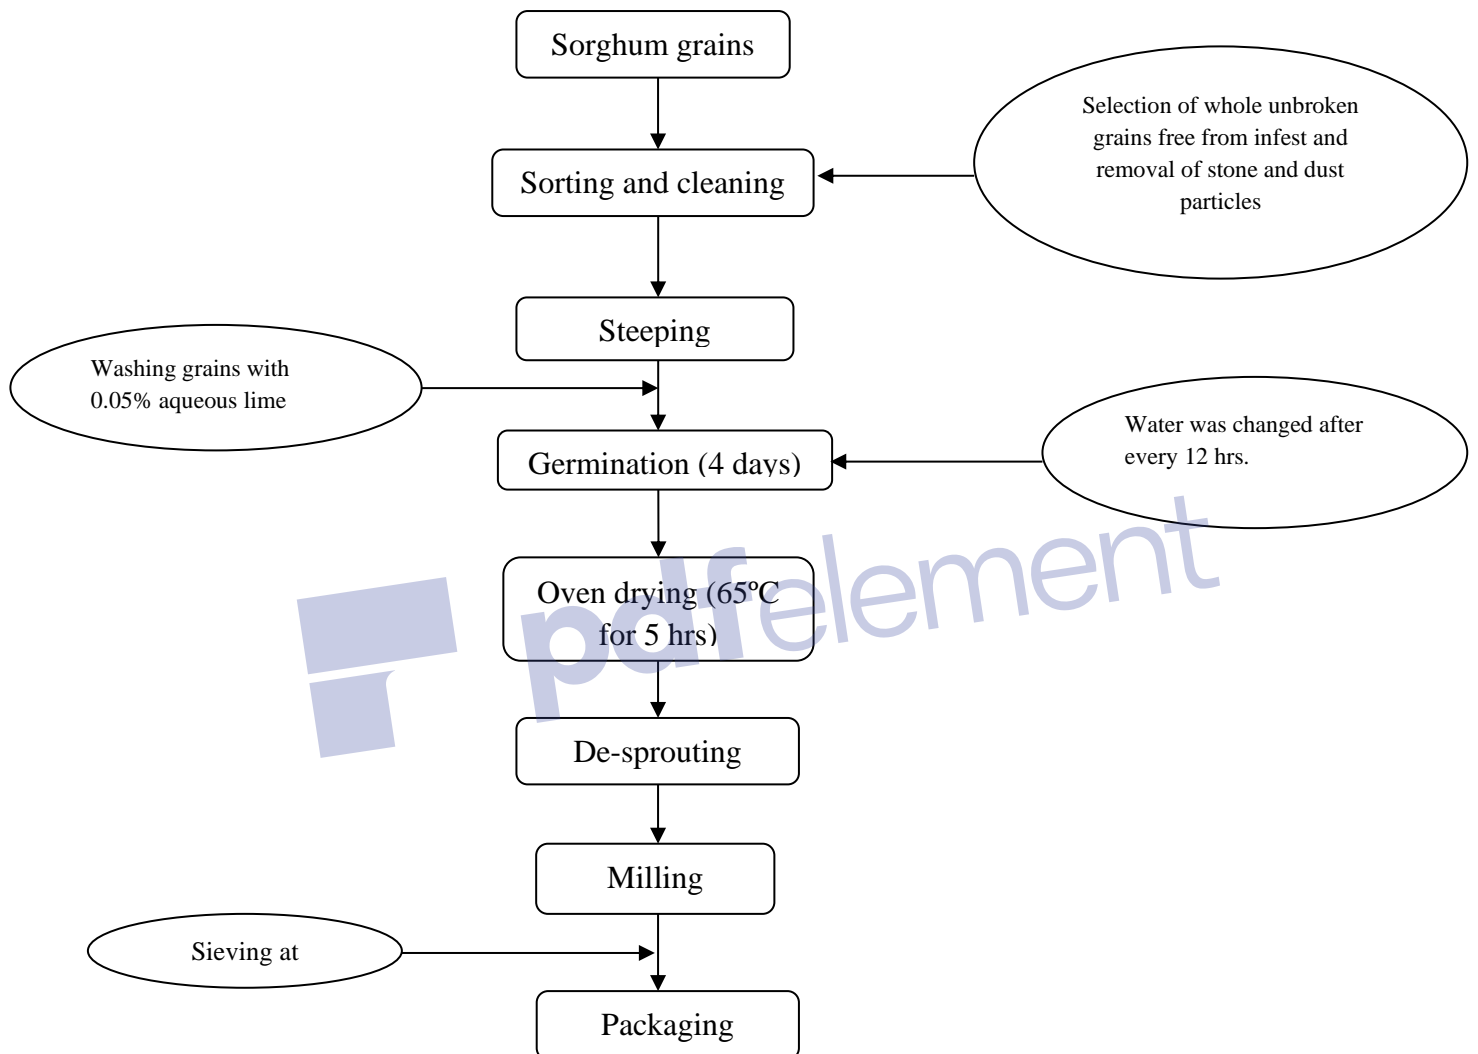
Sorghum grains

Sorting and cleaning

Selection of whole unbroken grains free from infest and removal of stone and dust particles

Steeping

Washing grains with 0.05% aqueous lime

Germination (4 days)

Water was changed after every 12 hrs.

Oven drying (65ºC for 5 hrs)

pdfelement

De-sprouting

Milling

Sieving at

Packaging